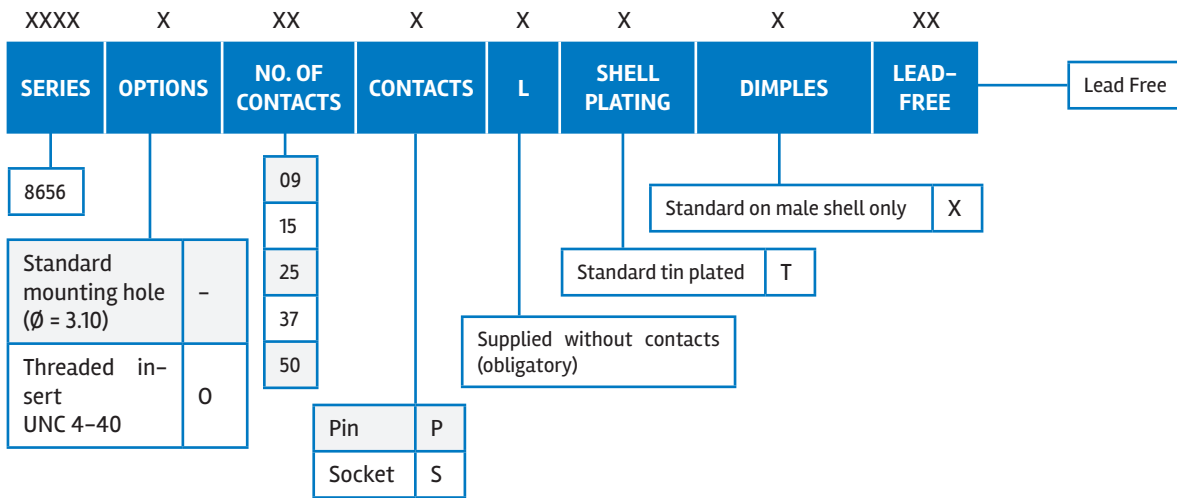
| XXXX | X | XX | X | X | X | X | XX |
|---|---|---|---|---|---|---|---|
| SERIES | OPTIONS | NO. OF CONTACTS | CONTACTS | L | SHELL PLATING | DIMPLES | LEAD-FREE |

Lead Free

8656

| Standard mounting hole (Ø = 3.10) | - |
|---|---|
| Threaded insert UNC 4-40 | O |

| 09 |
|---|
| 15 |
| 25 |
| 37 |
| 50 |

| Pin | P |
|---|---|
| Socket | S |

Supplied without contacts (obligatory)

| Standard tin plated | T |
|---|---|

| Standard on male shell only | X |
|---|---|